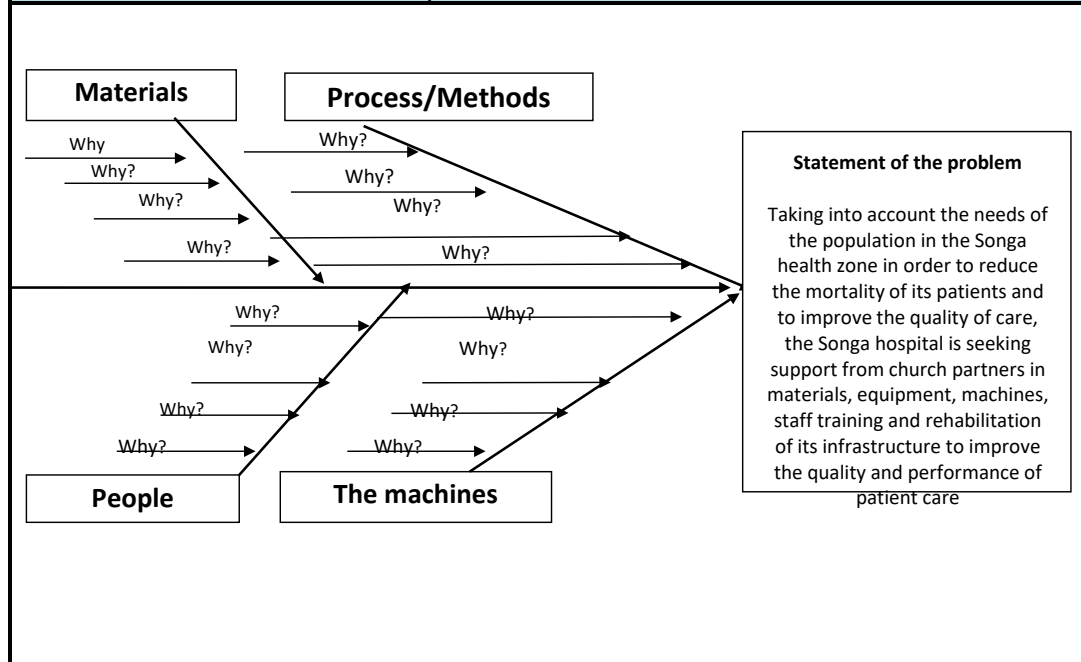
Materials

Process/Methods

Why

Why?

Why?

Why?

Why?

Why?

Why?

Why?

Statement of the problem

Taking into account the needs of the population in the Songa health zone in order to reduce the mortality of its patients and to improve the quality of care, the Songa hospital is seeking support from church partners in materials, equipment, machines, staff training and rehabilitation of its infrastructure to improve the quality and performance of patient care

Why?

Why?

Why?

Why?

Why?

Why?

Why?

Why?

People

The machines